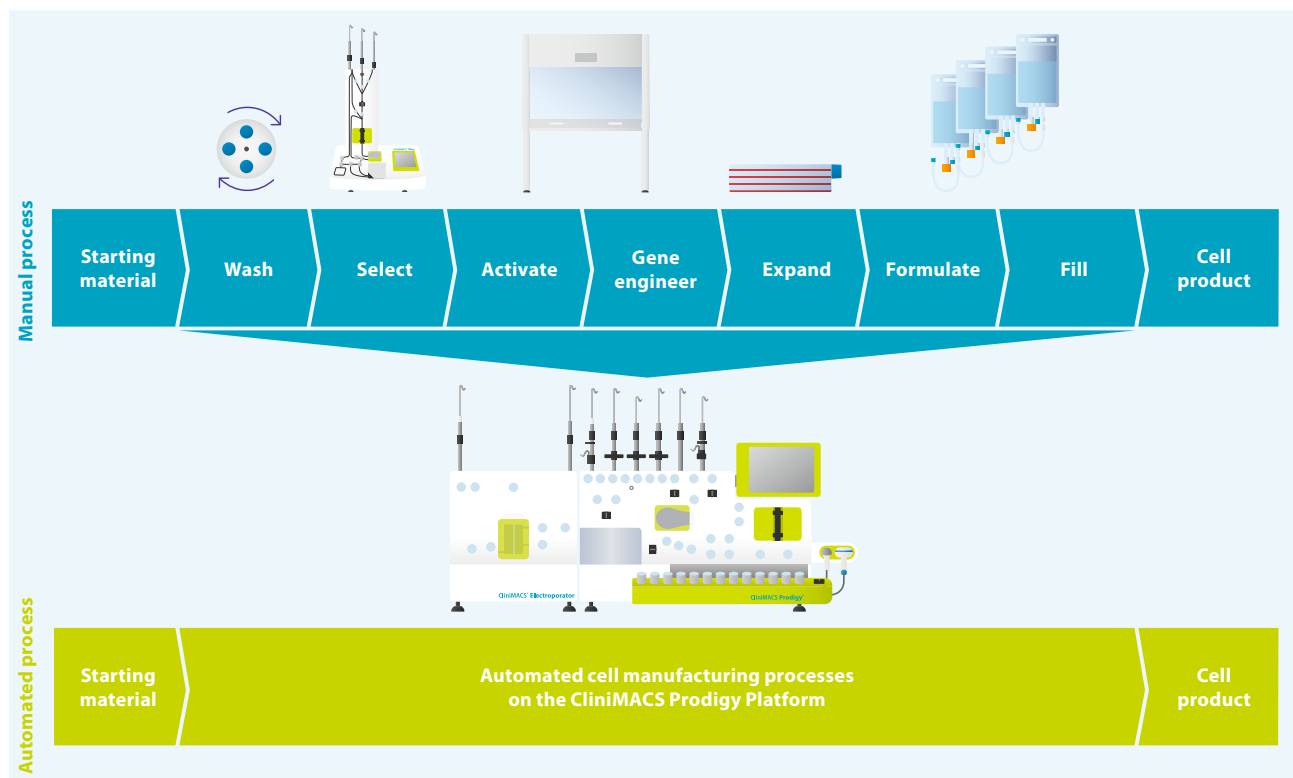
Manual process

Starting material

Wash

Select

Activate

Gene engineer

Expand

Formulate

Fill

Cell product

CliniMACS® Electroporator

CliniMACS Prodigy®

Automated process

Starting material

Automated cell manufacturing processes on the CliniMACS Prodigy Platform

Cell product